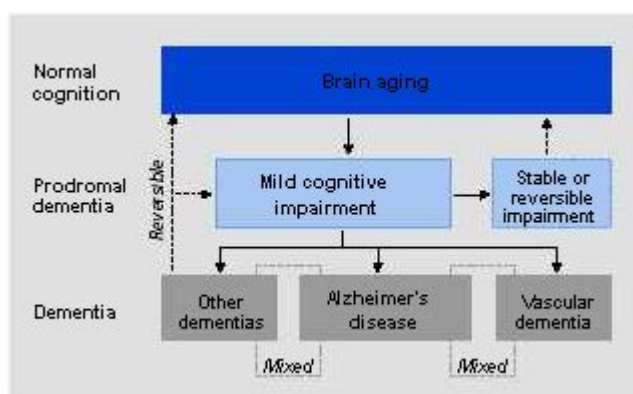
Normal cognition

Brain aging

Prodromal dementia

Reversible

Mild cognitive impairment

Stable or reversible impairment

Dementia

Other dementias

Alzheimer's disease

Vascular dementia

Mixed

Mixed